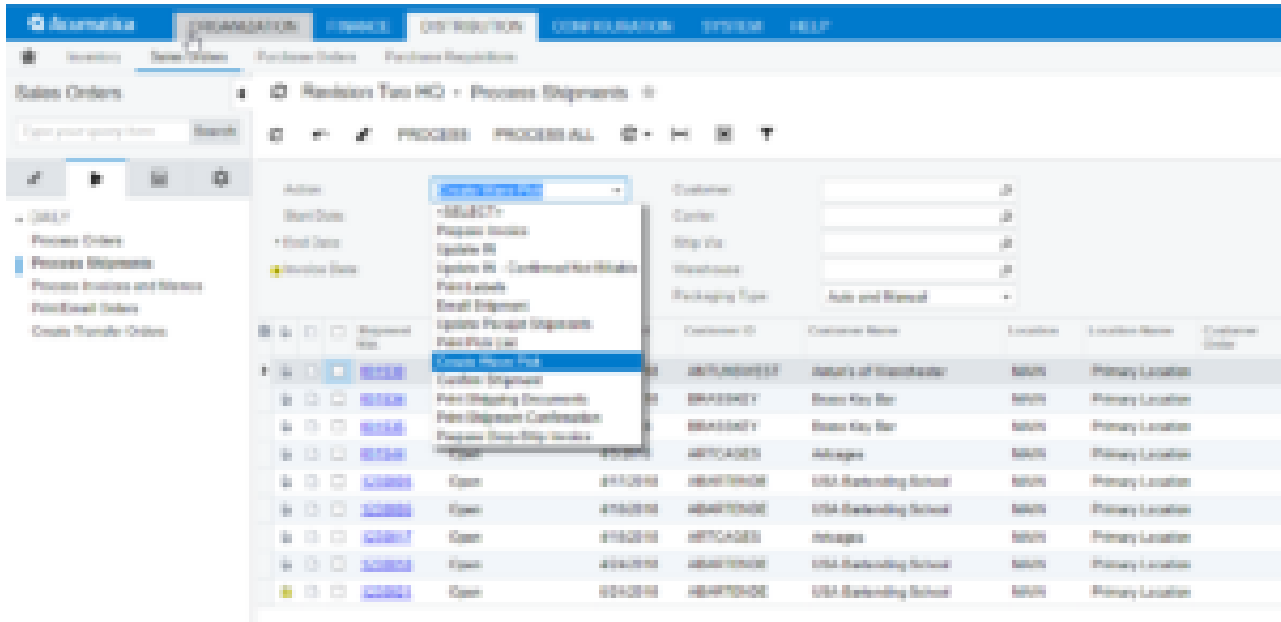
Acumatica ORGANIZATION FINANCE DISTRIBUTION CONFIGURATION SYSTEM HELP

Inventory Sales Orders Purchase Orders Purchase Requisitions

Sales Orders

Type your query here Search

- DAILY
Process Orders
Process Shipments
Process Invoices and Memos
Print/Email Orders
Create Transfer Orders

Revision Two HQ - Process Shipments

PROCESS PROCESS ALL

Action: Create Wave Pick
Start Date:
* End Date:
Invoice Date:

<SELECT>
Prepare Invoice
Update IN
Update IN - Confirmed Not Billable
Print Labels
Email Shipment
Update Receipt Shipments
Print Pick List
Create Wave Pick
Confirm Shipment
Print Shipping Documents
Print Shipment Confirmation
Prepare Drop-Ship Invoice

Customer:
Carrier:
Ship Via:
Warehouse:
Packaging Type: Auto and Manual

| Shipment Nbr. | Status | Date | Customer ID | Customer Name | Location | Location Name | Customer Order |
|---|---|---|---|---|---|---|---|
| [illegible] | | | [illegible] | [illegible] | MAIN | Primary Location | |
| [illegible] | | | BRASSKEY | Brass Key Bar | MAIN | Primary Location | |
| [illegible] | | | BRASSKEY | Brass Key Bar | MAIN | Primary Location | |
| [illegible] | Open | | ARTCAGES | Artcages | MAIN | Primary Location | |
| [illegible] | Open | 4/11/2018 | ABARTENDE | USA Bartending School | MAIN | Primary Location | |
| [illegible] | Open | 4/16/2018 | ABARTENDE | USA Bartending School | MAIN | Primary Location | |
| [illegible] | Open | 4/18/2018 | ARTCAGES | Artcages | MAIN | Primary Location | |
| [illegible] | Open | 4/24/2018 | ABARTENDE | USA Bartending School | MAIN | Primary Location | |
| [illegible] | Open | 5/24/2018 | ABARTENDE | USA Bartending School | MAIN | Primary Location | |